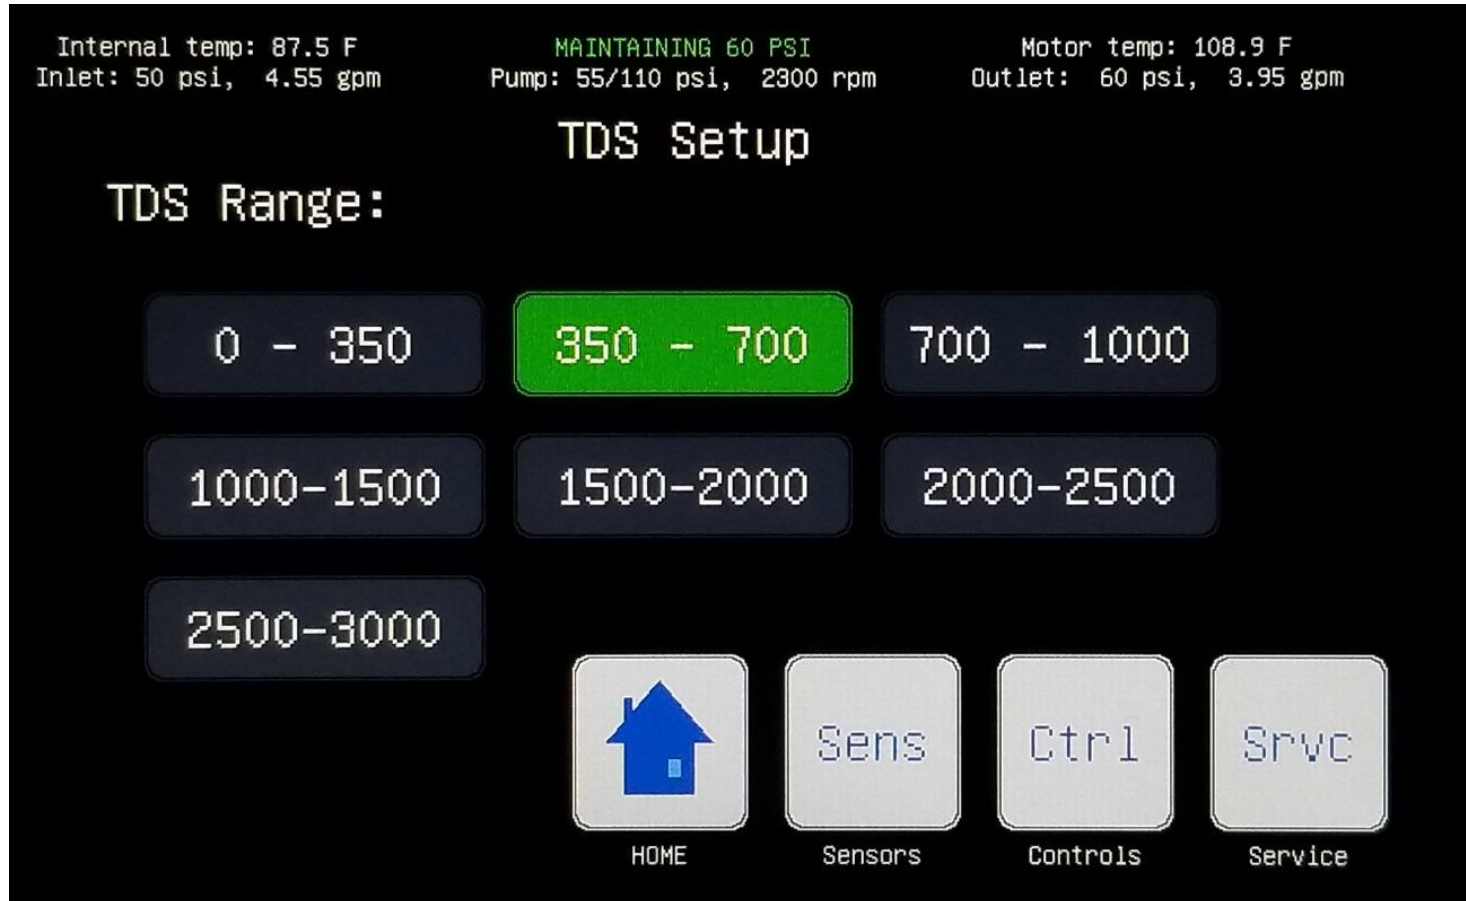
Internal temp: 87.5 F
Inlet: 50 psi, 4.55 gpm

MAINTAINING 60 PSI
Pump: 55/110 psi, 2300 rpm

Motor temp: 108.9 F
Outlet: 60 psi, 3.95 gpm

TDS Setup

TDS Range:

0 - 350

350 - 700

700 - 1000

1000-1500

1500-2000

2000-2500

2500-3000

HOME

Sens
Sensors

Ctrl
Controls

Srvc
Service